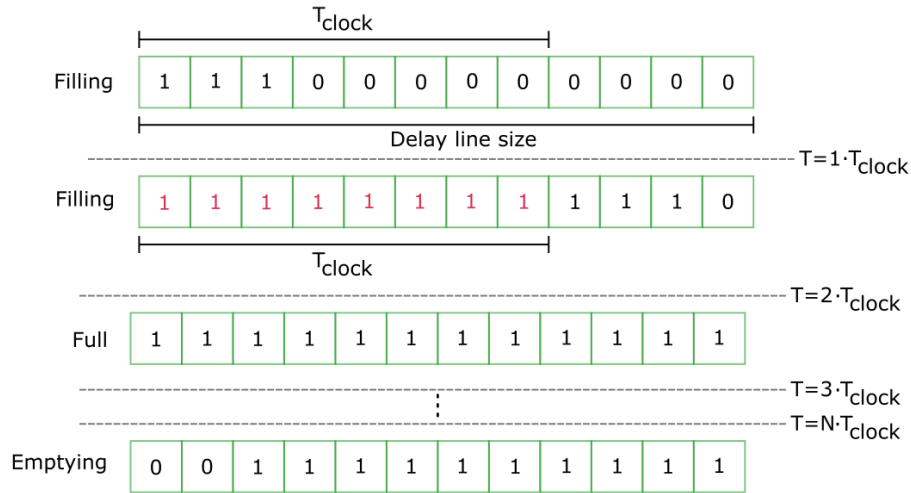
$T_{clock}$

Filling

| 1 | 1 | 1 | 0 | 0 | 0 | 0 | 0 | 0 | 0 | 0 | 0 |
|---|---|---|---|---|---|---|---|---|---|---|---|

Delay line size

$T=1 \cdot T_{clock}$

Filling

| 1 | 1 | 1 | 1 | 1 | 1 | 1 | 1 | 1 | 1 | 1 | 0 |
|---|---|---|---|---|---|---|---|---|---|---|---|

$T_{clock}$

$T=2 \cdot T_{clock}$

Full

| 1 | 1 | 1 | 1 | 1 | 1 | 1 | 1 | 1 | 1 | 1 | 1 |
|---|---|---|---|---|---|---|---|---|---|---|---|

$T=3 \cdot T_{clock}$

$T=N \cdot T_{clock}$

Emptying

| 0 | 0 | 1 | 1 | 1 | 1 | 1 | 1 | 1 | 1 | 1 | 1 |
|---|---|---|---|---|---|---|---|---|---|---|---|